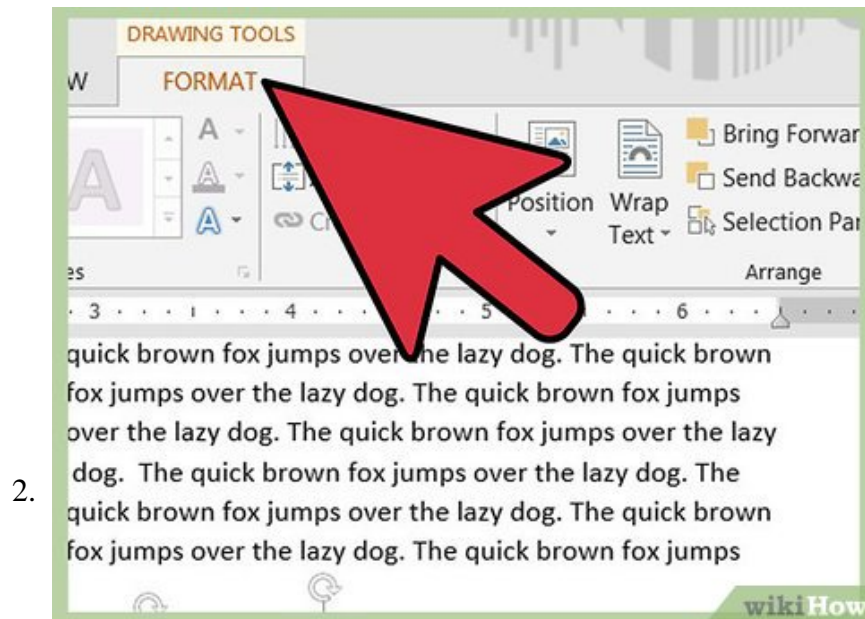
2.

DRAWING TOOLS

W FORMAT

A

Cr

Position

Wrap Text

Bring Forwar

Send Backwa

Selection Par

es

Arrange

3 4 5 6

quick brown fox jumps over the lazy dog. The quick brown fox jumps over the lazy dog. The quick brown fox jumps over the lazy dog. The quick brown fox jumps over the lazy dog. The quick brown fox jumps over the lazy dog. The quick brown fox jumps over the lazy dog. The quick brown fox jumps over the lazy dog. The quick brown fox jumps

wikiHow